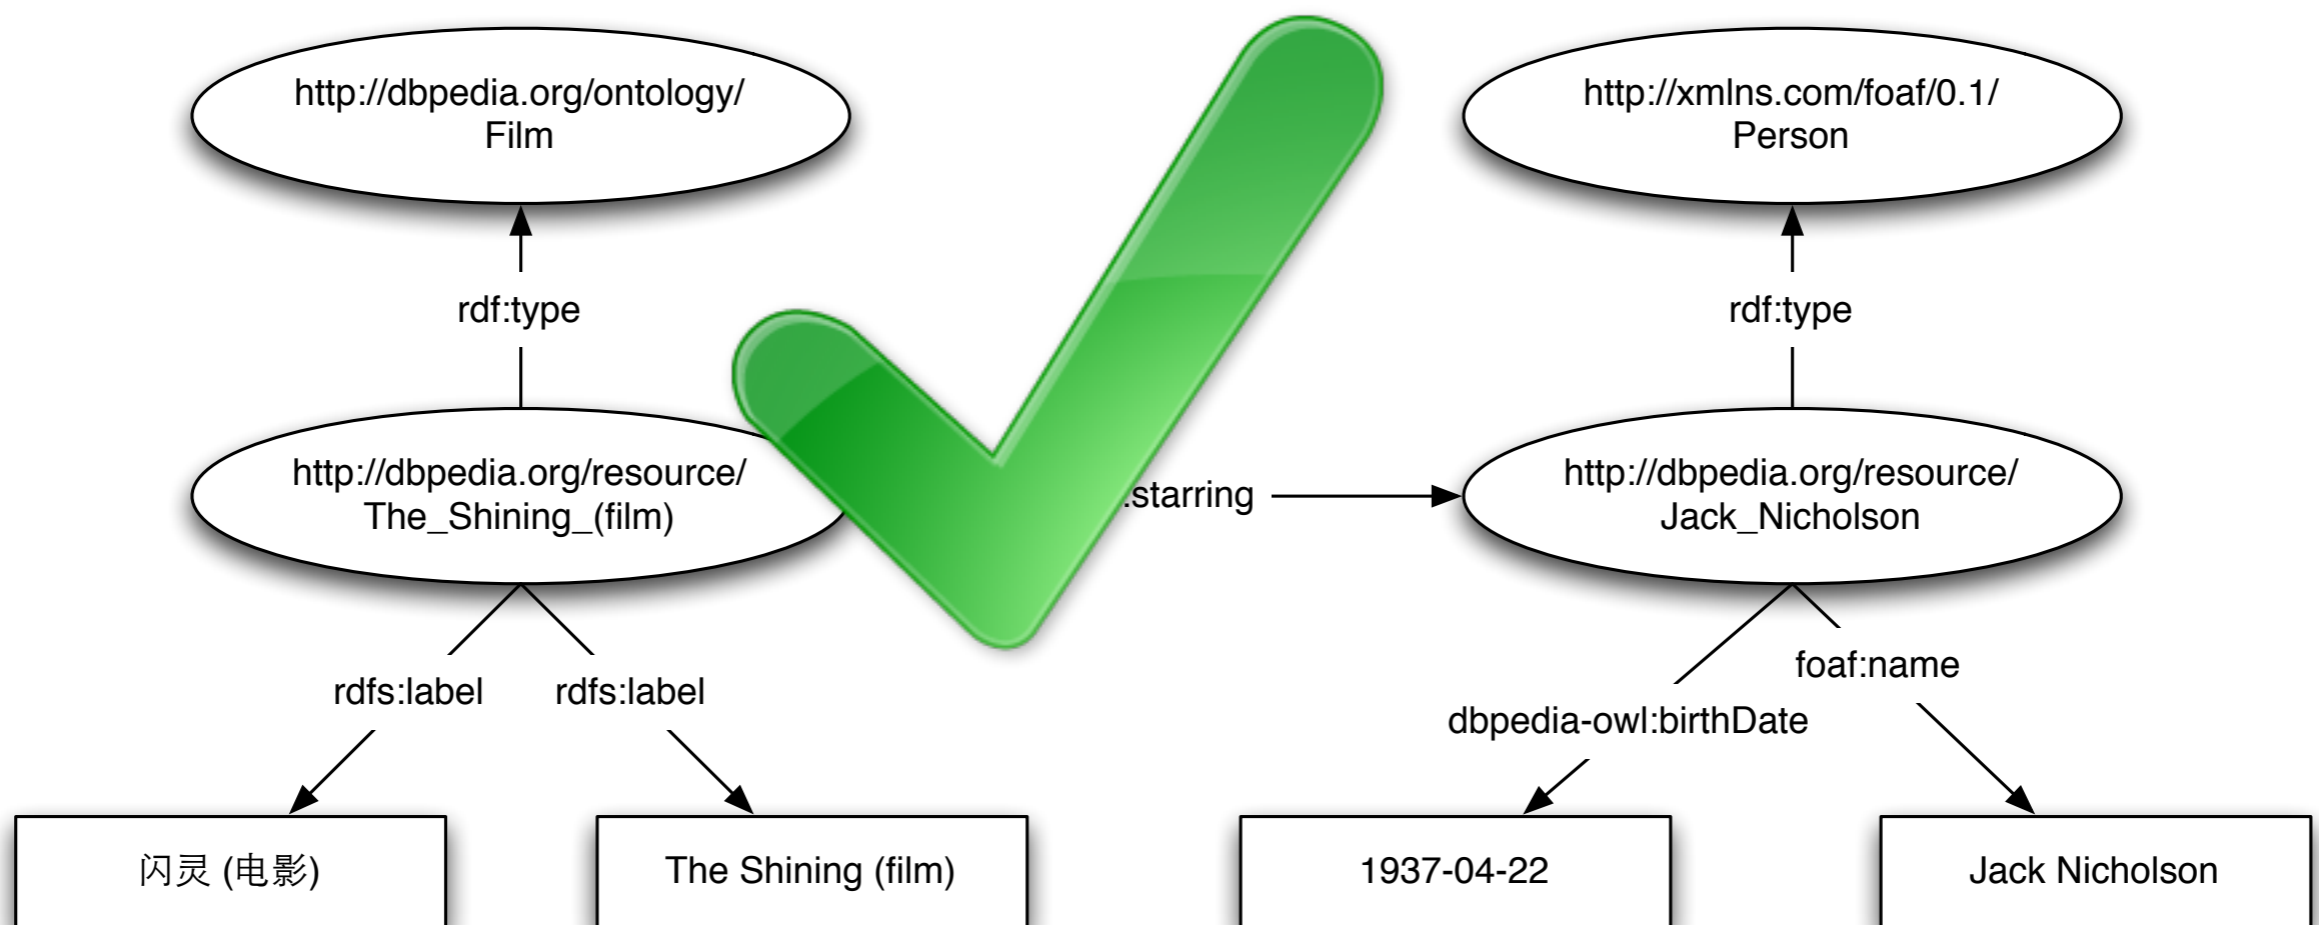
http://dbpedia.org/ontology/Film

rdf:type

http://dbpedia.org/resource/The_Shining_(film)

rdfs:label

rdfs:label

闪灵 (电影)

The Shining (film)

.starring

http://xmlns.com/foaf/0.1/Person

rdf:type

http://dbpedia.org/resource/Jack_Nicholson

foaf:name

dbpedia-owl:birthDate

1937-04-22

Jack Nicholson